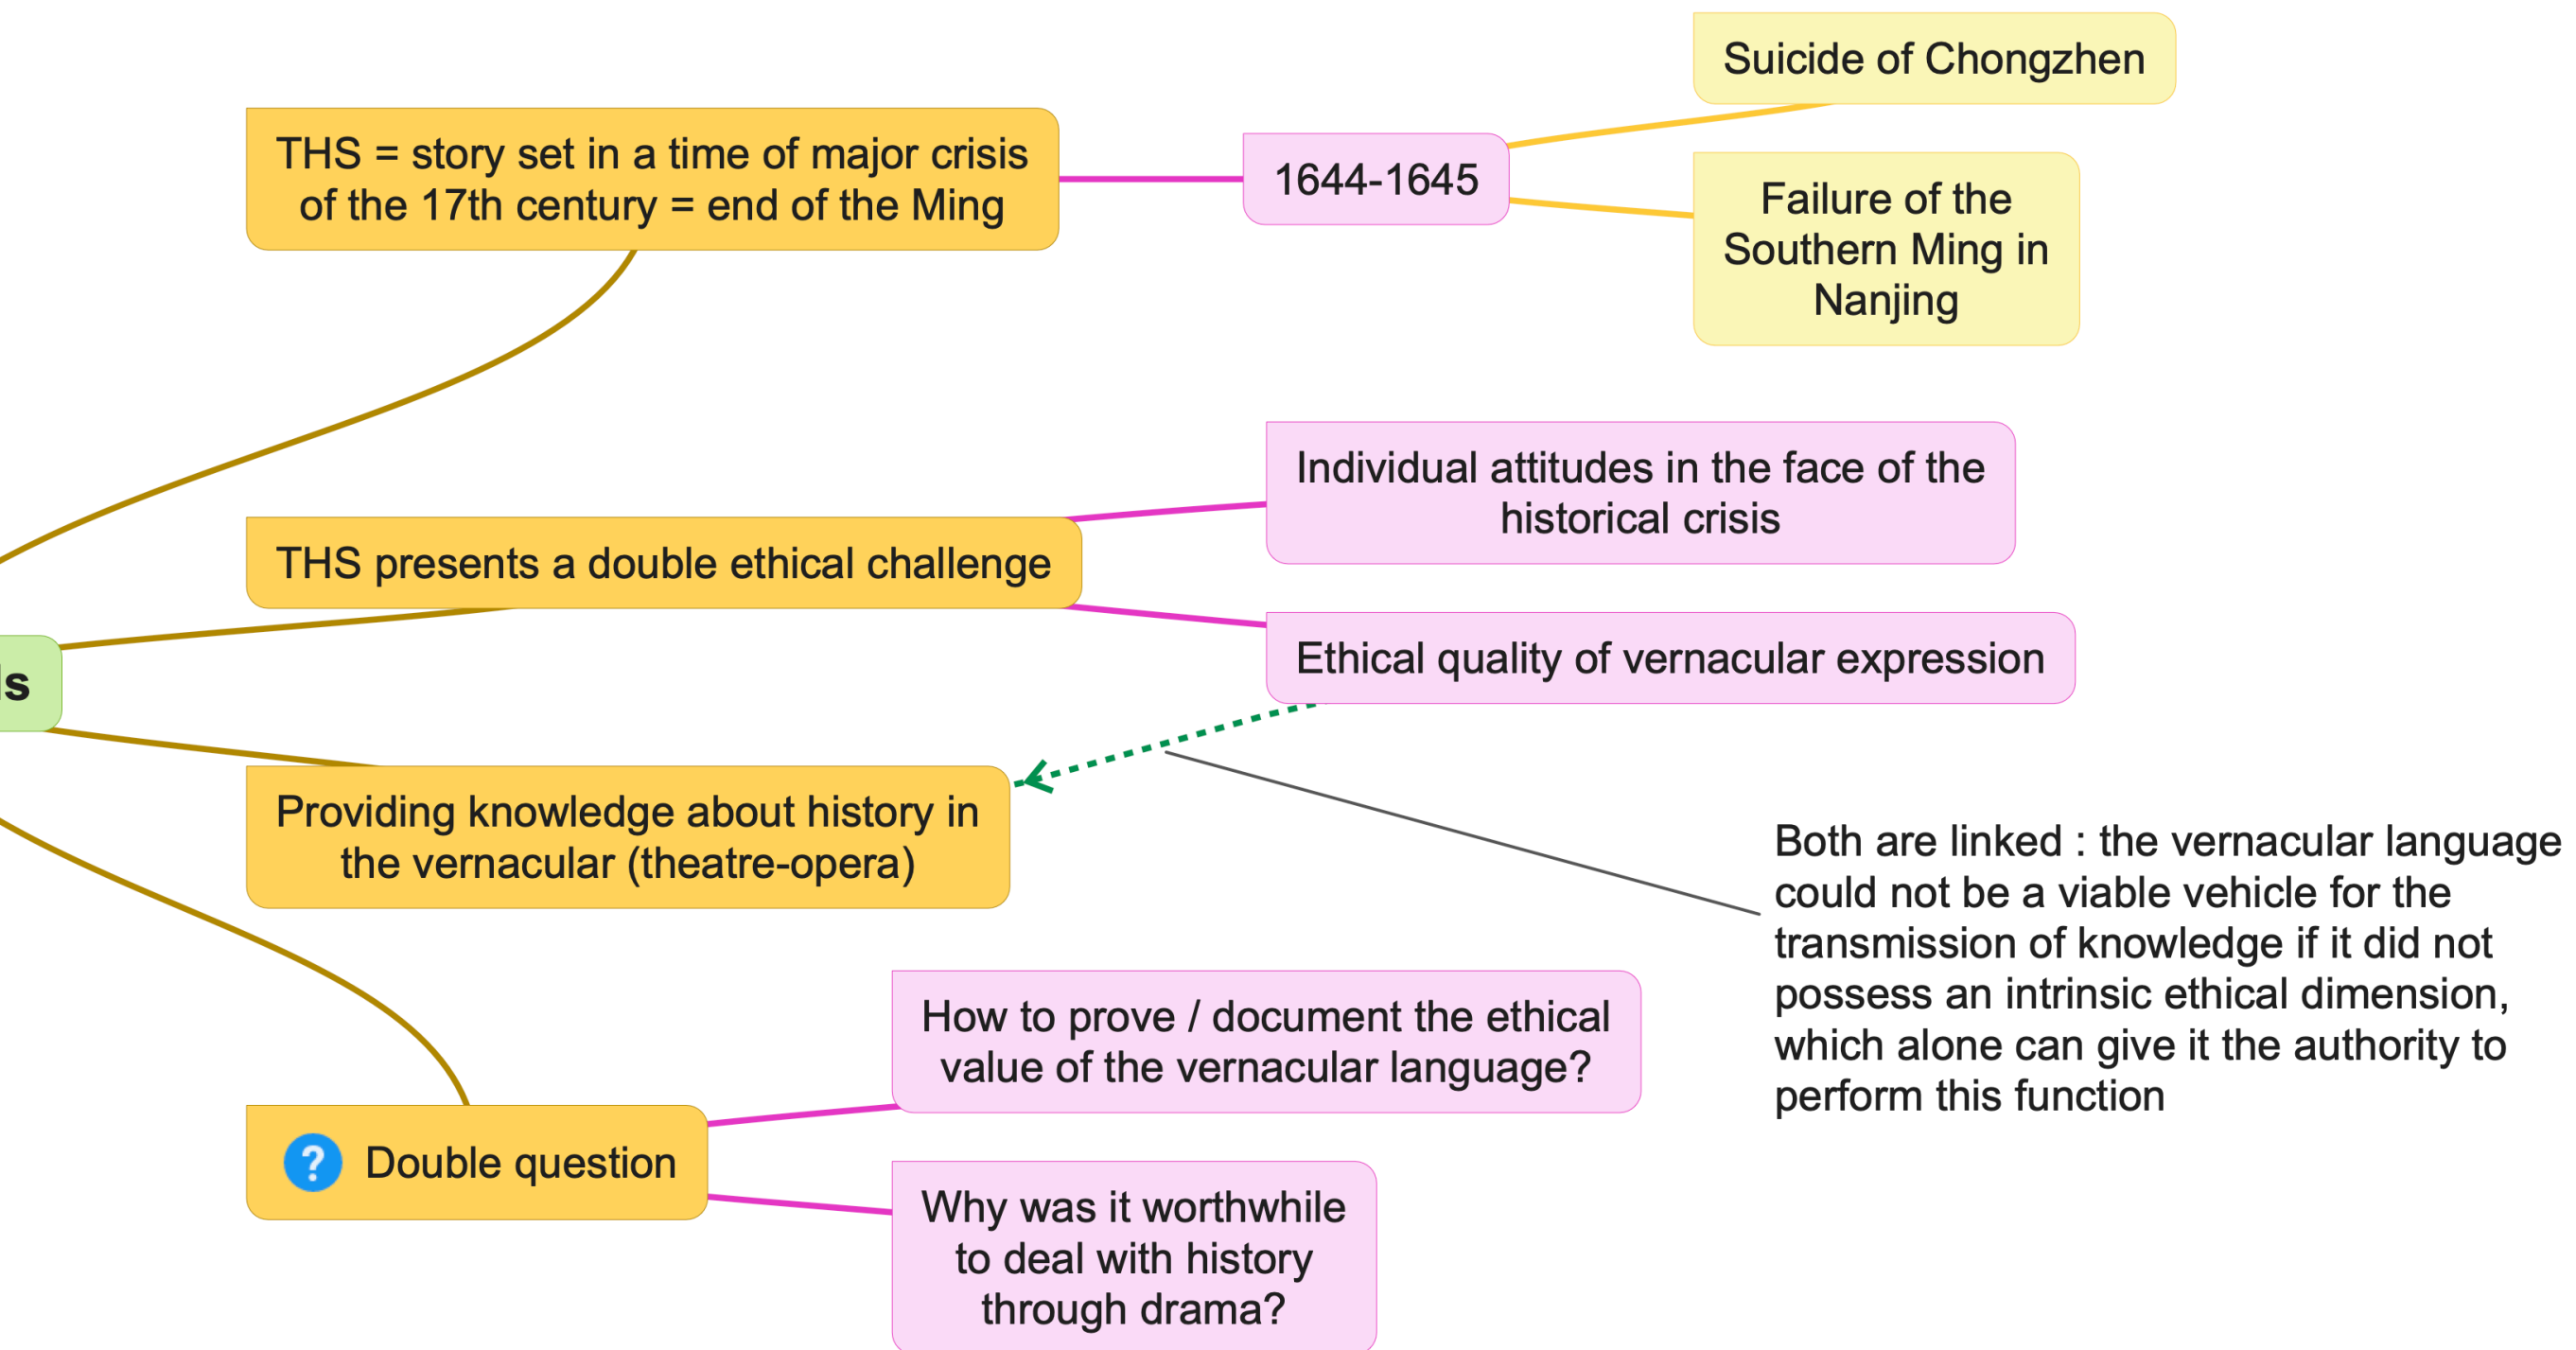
THS = story set in a time of major crisis of the 17th century = end of the Ming

1644-1645

Suicide of Chongzhen

Failure of the Southern Ming in Nanjing

THS presents a double ethical challenge

Individual attitudes in the face of the historical crisis

Ethical quality of vernacular expression

s

Providing knowledge about history in the vernacular (theatre-opera)

Both are linked : the vernacular language could not be a viable vehicle for the transmission of knowledge if it did not possess an intrinsic ethical dimension, which alone can give it the authority to perform this function

Double question

How to prove / document the ethical value of the vernacular language?

Why was it worthwhile to deal with history through drama?